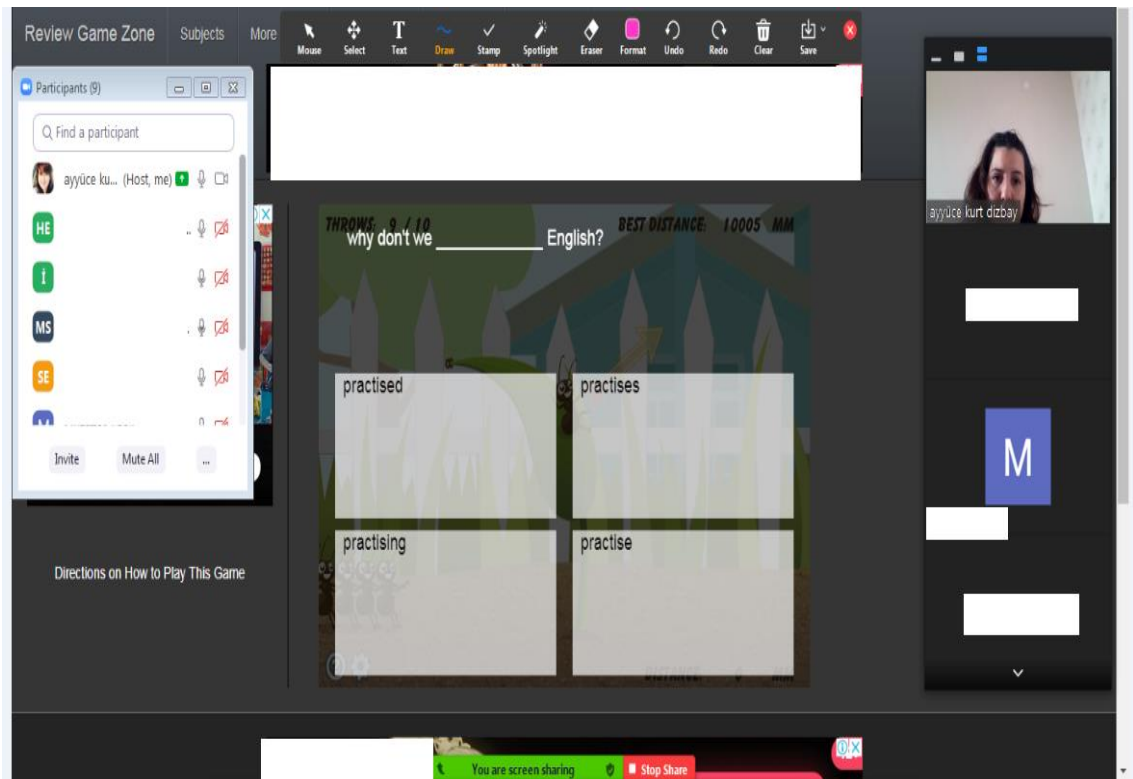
Review Game Zone Subjects More

Mouse Select Text Draw Stamp Spotlight Eraser Format Undo Redo Clear Save

Participants (9)

Find a participant

ayyüce ku... (Host, me)

HE

İ

MS

SE

M

Invite Mute All ...

Directions on How to Play This Game

THROWS: 9 / 10 BEST DISTANCE: 10005 MM

why don't we ___________ English?

| practised | practises |
|---|---|
| practising | practise |

DISTANCE: 0 MM

ayyüce kurt dizbay

M

You are screen sharing Stop Share